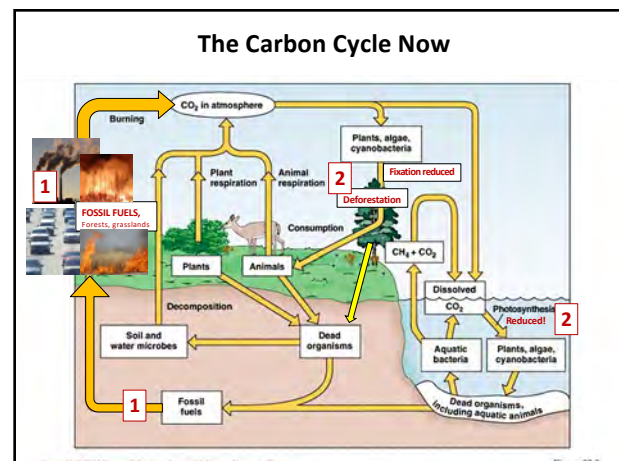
The Carbon Cycle Now

Burning

$CO_2$ in atmosphere

Plants, algae, cyanobacteria

1

FOSSIL FUELS, Forests, grasslands

Plant respiration

Animal respiration

2

Fixation reduced

Deforestation

Consumption

Plants

Animals

$CH_4 + CO_2$

Dissolved $CO_2$

Photosynthesis Reduced!

2

Decomposition

Soil and water microbes

Dead organisms

Aquatic bacteria

Plants, algae, cyanobacteria

1

Fossil fuels

Dead organisms, including aquatic animals